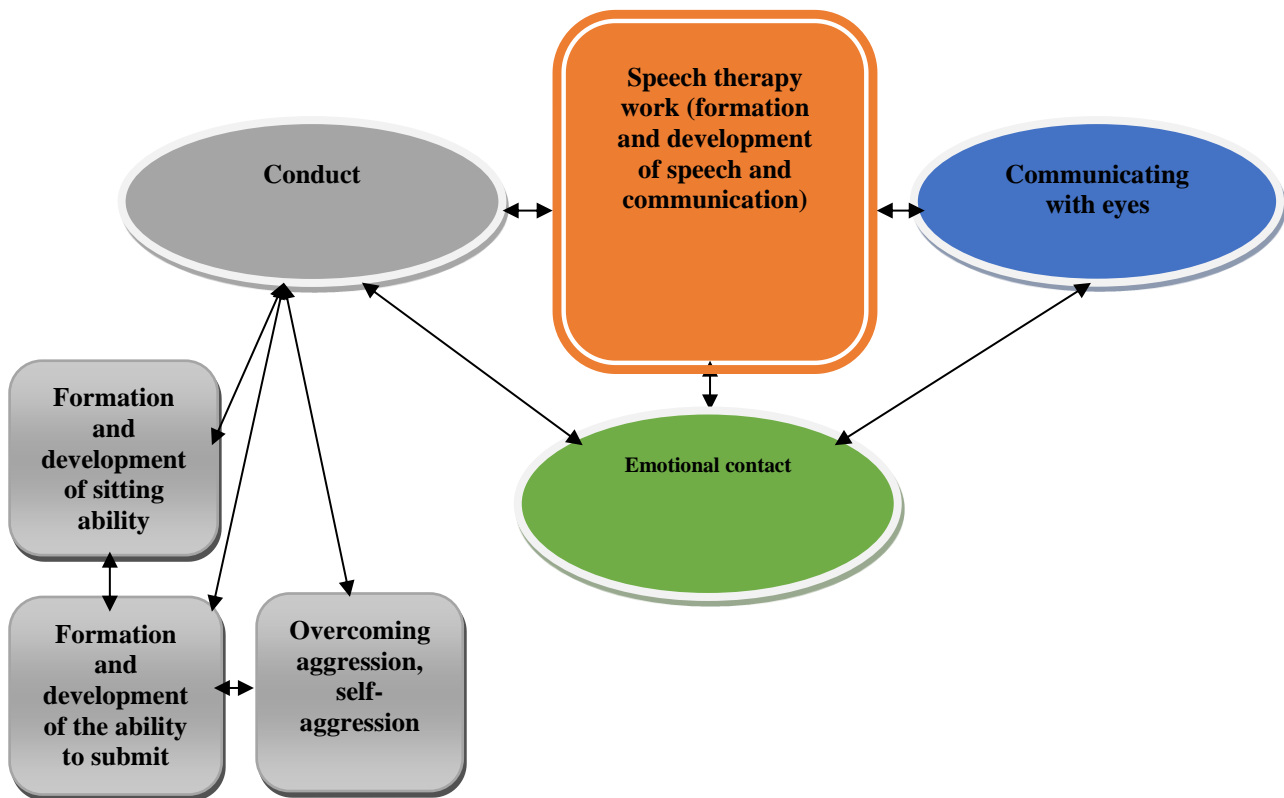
Speech therapy work (formation and development of speech and communication)

Conduct

Communicating with eyes

Emotional contact

Formation and development of sitting ability

Formation and development of the ability to submit

Overcoming aggression, self-aggression